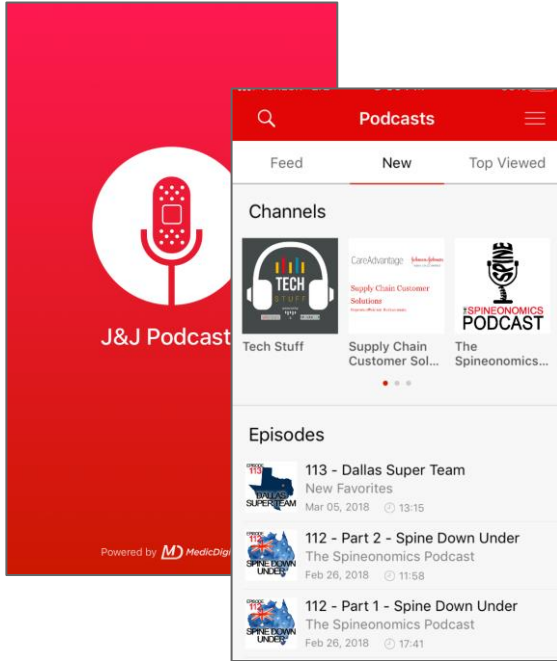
J&J Podcast

Powered by MedicDigi

Podcasts

Feed
New
Top Viewed

Channels

TECH STUFF
Tech Stuff

CareAdvantage Johnson&Johnson
Supply Chain Customer Solutions
Supply Chain Customer Sol...

SPINE
THE SPINEONOMICS PODCAST
The Spineonomics...

Episodes

EPISODE 113
DALLAS SUPER TEAM
113 - Dallas Super Team
New Favorites
Mar 05, 2018 13:15

EPISODE 112
SPINE DOWN UNDER
112 - Part 2 - Spine Down Under
The Spineonomics Podcast
Feb 26, 2018 11:58

EPISODE 112
SPINE DOWN UNDER
112 - Part 1 - Spine Down Under
The Spineonomics Podcast
Feb 26, 2018 17:41